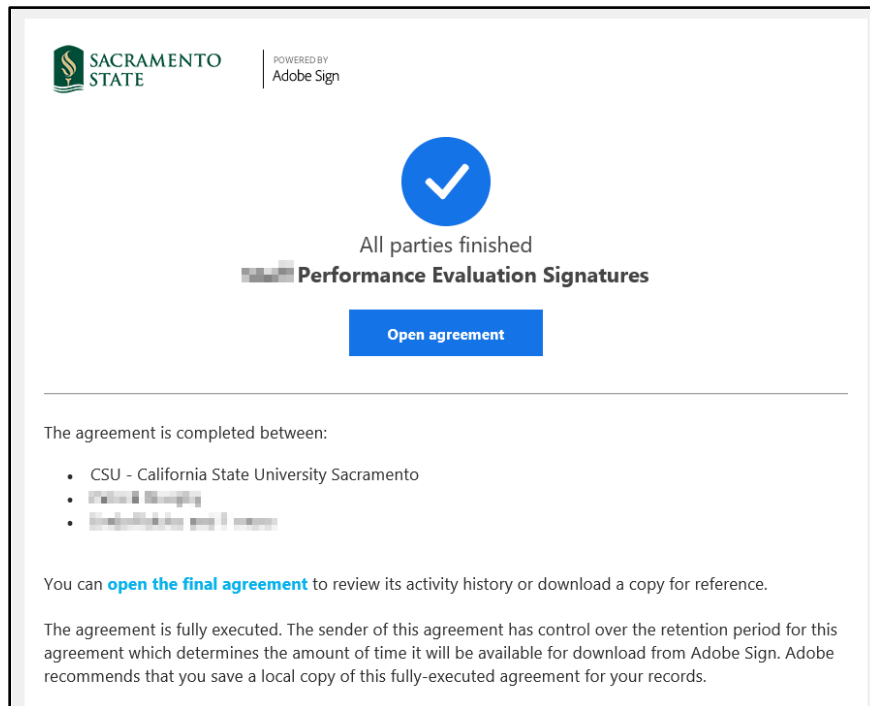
SACRAMENTO STATE

POWERED BY
Adobe Sign

All parties finished
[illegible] Performance Evaluation Signatures

Open agreement

The agreement is completed between:

- CSU - California State University Sacramento
- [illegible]
- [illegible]

You can open the final agreement to review its activity history or download a copy for reference.

The agreement is fully executed. The sender of this agreement has control over the retention period for this agreement which determines the amount of time it will be available for download from Adobe Sign. Adobe recommends that you save a local copy of this fully-executed agreement for your records.